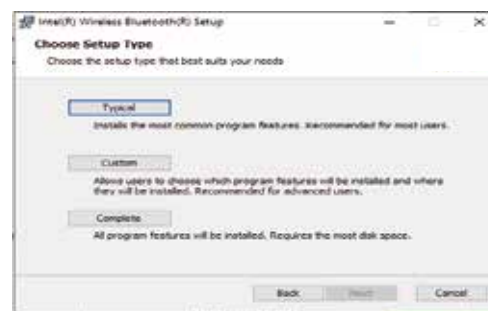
Intel(R) Wireless Bluetooth(R) Setup

Choose Setup Type

Choose the setup type that best suits your needs

Typical

Installs the most common program features. Recommended for most users.

Custom

Allows users to choose which program features will be installed and where they will be installed. Recommended for advanced users.

Complete

All program features will be installed. Requires the most disk space.

Back

Next

Cancel